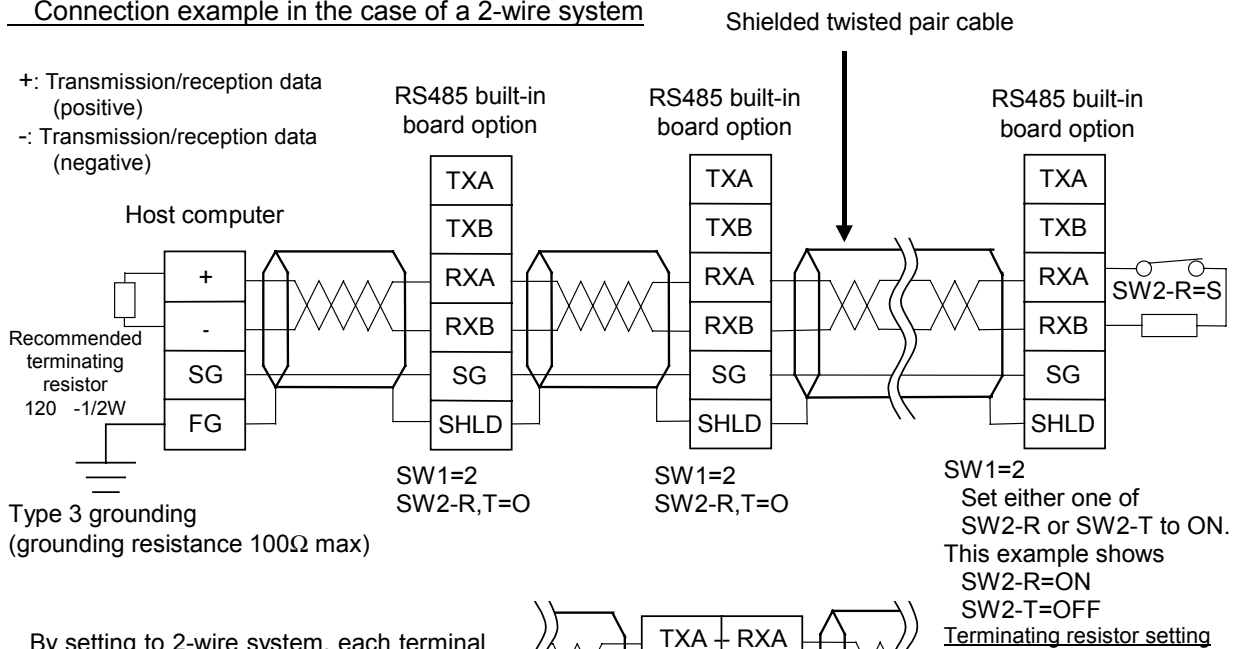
Connection example in the case of a 2-wire system

Shielded twisted pair cable

+: Transmission/reception data (positive)
-: Transmission/reception data (negative)

RS485 built-in board option

RS485 built-in board option

RS485 built-in board option

Host computer

| + |
|---|
| - |
| SG |
| FG |

Recommended terminating resistor 120 -1/2W

| TXA |
|---|
| TXB |
| RXA |
| RXB |
| SG |
| SHLD |

| TXA |
|---|
| TXB |
| RXA |
| RXB |
| SG |
| SHLD |

| TXA |
|---|
| TXB |
| RXA |
| RXB |
| SG |
| SHLD |

SW2-R=S

SW1=2
SW2-R,T=O

SW1=2
SW2-R,T=O

SW1=2
Set either one of SW2-R or SW2-T to ON.
This example shows
SW2-R=ON
SW2-T=OFF
Terminating resistor setting

Type 3 grounding
(grounding resistance 100Ω max)

By setting to 2-wire system, each terminal

TXA RXA